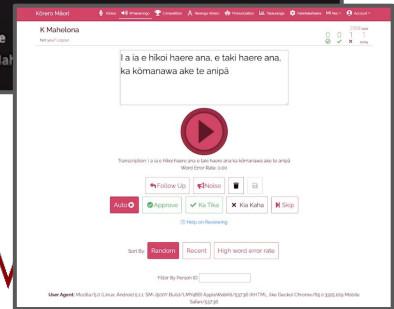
Kōrero Māori
Kōrero Whakarongo Competition Reo Māori Pronunciation Takarangi Administration Help Account

K Mahelona
Not your Logout

0 0 1 1
1755 total

I a ia e hīkoi haere ana, e taki haere ana, ka kōmanawa ake te anipā

Transcription: I a ia e hīkoi haere ana e taki haere ana ka kōmanawa ake te anipā
Word Error Rate: 0.00

Follow Up
Noise
Auto
Approve
Ka Tika
Kia Kaha
Skip

Help on Reviewing

Sort By: Random Recent High word error rate

Filter By Person ID:

User Agent: Mozilla/5.0 (Linux; Android 5.1.1; SM-J500Y Build/LMY48B) AppleWebKit/537.36 (KHTML, like Gecko) Chrome/65.0.3325.109 Mobile Safari/537.36